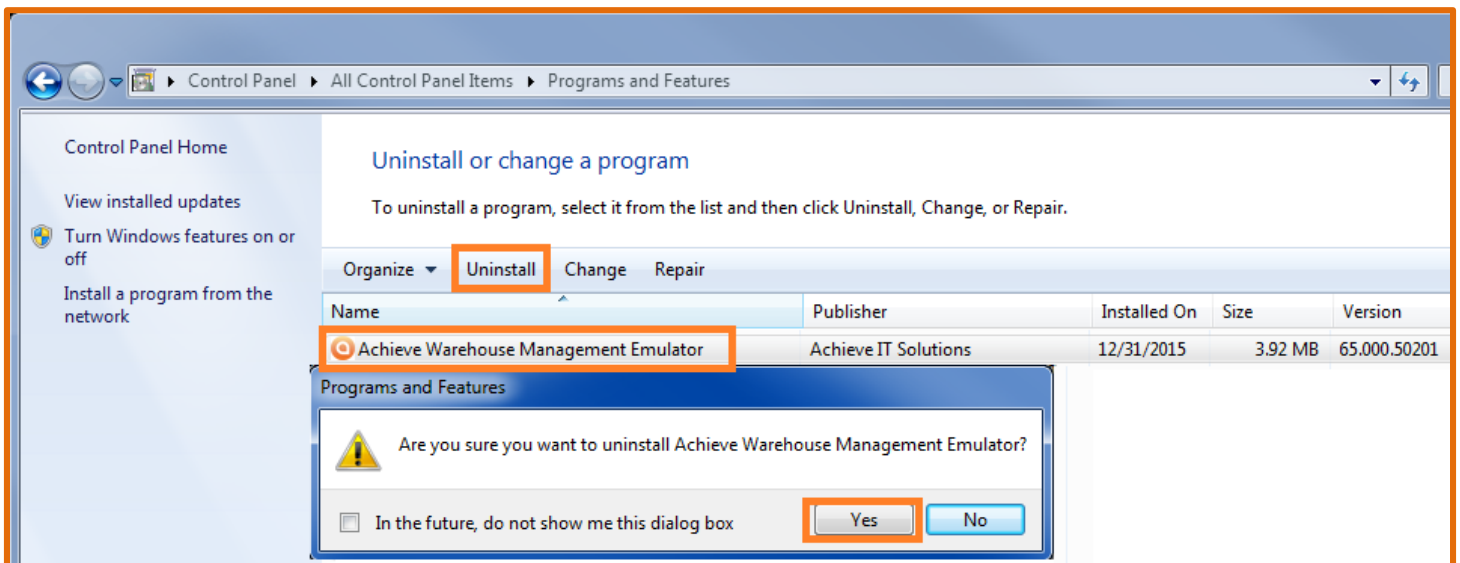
Control Panel ▸ All Control Panel Items ▸ Programs and Features

Control Panel Home

View installed updates

Turn Windows features on or off

Install a program from the network

Uninstall or change a program

To uninstall a program, select it from the list and then click Uninstall, Change, or Repair.

Organize ▾ Uninstall Change Repair

| Name | Publisher | Installed On | Size | Version |
|---|---|---|---|---|
| Achieve Warehouse Management Emulator | Achieve IT Solutions | 12/31/2015 | 3.92 MB | 65.000.50201 |

Programs and Features

Are you sure you want to uninstall Achieve Warehouse Management Emulator?

In the future, do not show me this dialog box

Yes No